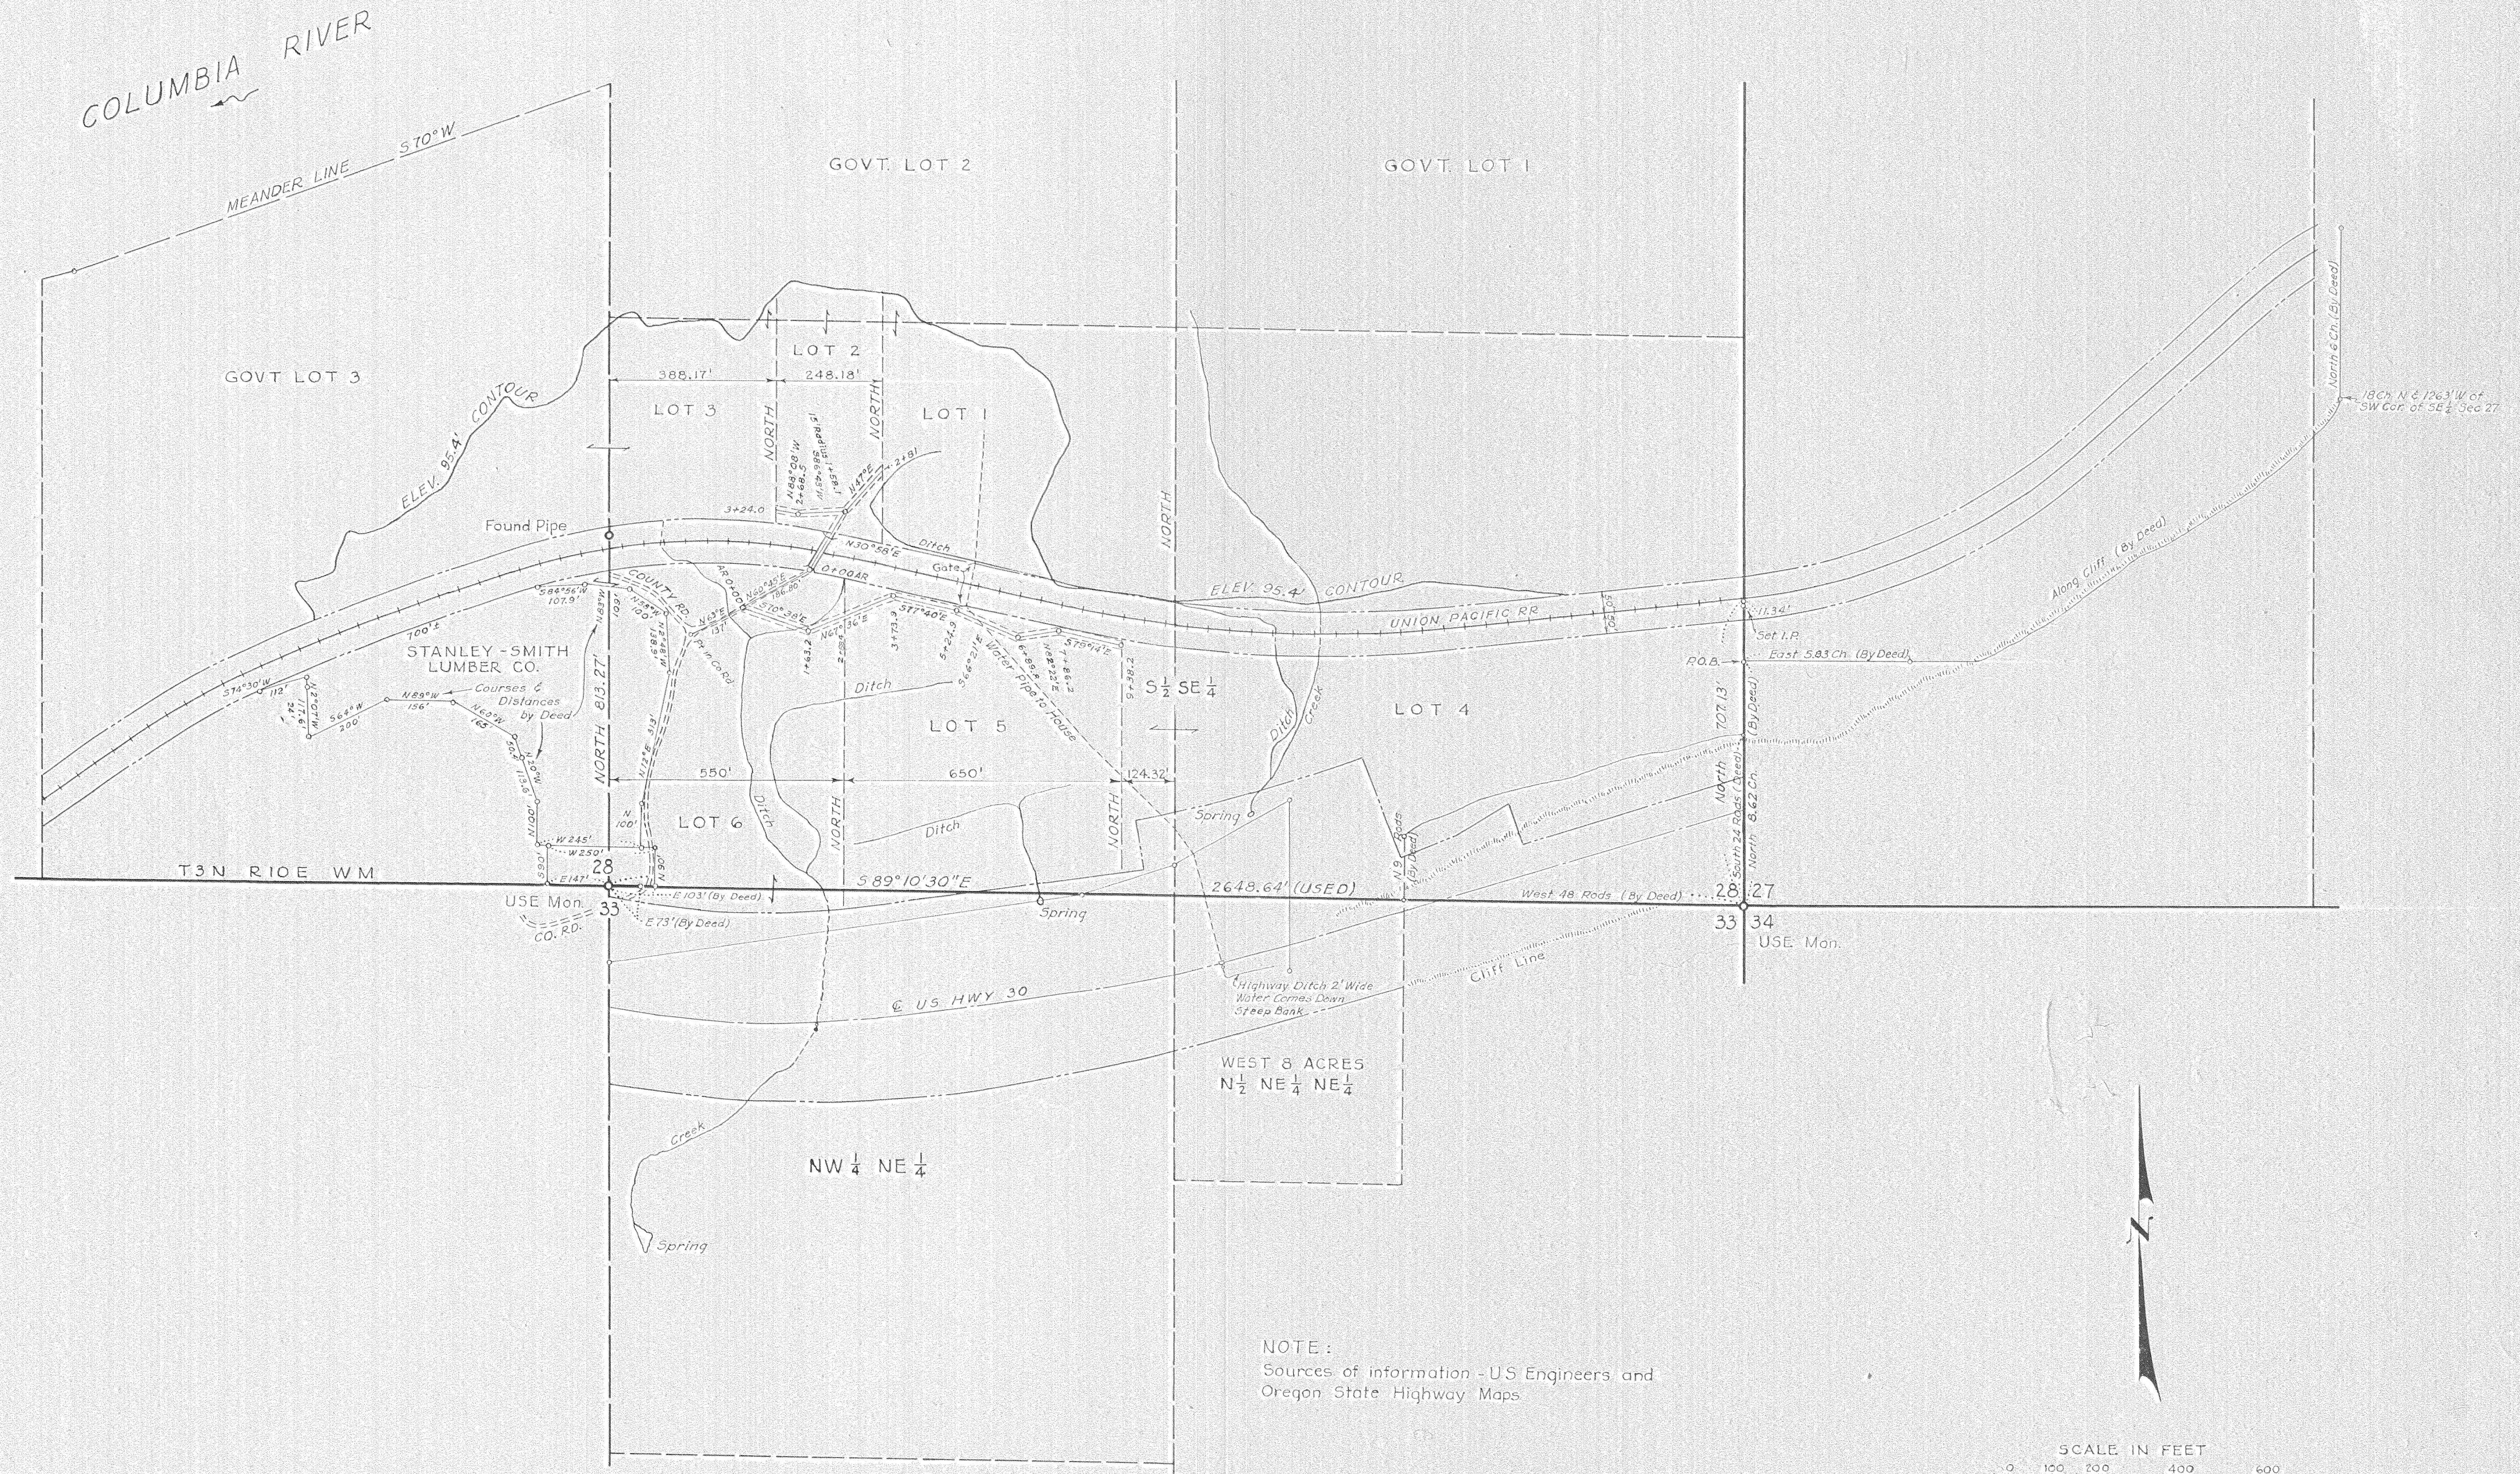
COLUMBIA RIVER

MEANDER LINE S70°W

GOVT. LOT 2

GOVT. LOT 1

GOVT LOT 3

ELEV. 95.4' CONTOUR

LOT 2

388.17'

248.18'

LOT 3

LOT 1

NORTH

NORTH

Found Pipe

Ditch

Gate

ELEV. 95.4' CONTOUR

UNION PACIFIC RR

NORTH

COUNTY RD.

STANLEY-SMITH LUMBER CO.

Courses & Distances by Deed

NORTH 813.27'

Ditch

LOT 5

S $\frac{1}{2}$ SE $\frac{1}{4}$

LOT 4

Creek

Ditch

Set I.P.

P.O.B.

East 5.83 Ch. (By Deed)

Along Cliff (By Deed)

18Ch. N & 1263' W of SW Cor. of SE $\frac{1}{4}$ Sec 27

North 6 Ch. (By Deed)

11.34'

550'

650'

124.32'

Ditch

LOT 6

Ditch

NORTH

NORTH

Spring

North 707.13

North 8.62 Ch.

T3N R10E W.M.

28

33

USE Mon.

CO. RD.

E 103' (By Deed)

E 73' (By Deed)

S 89°10'30" E

2648.64' (USED)

Spring

West 48 Rods (By Deed)

28 27

33 34

USE Mon.

Highway Ditch 2' Wide Water Comes Down Steep Bank

Cliff Line

℄ US HWY 30

WEST 8 ACRES

N $\frac{1}{2}$ NE $\frac{1}{4}$ NE $\frac{1}{4}$

Creek

NW $\frac{1}{4}$ NE $\frac{1}{4}$

Spring

N

NOTE:
Sources of information - U.S. Engineers and Oregon State Highway Maps

SCALE IN FEET
0 100 200 400 600